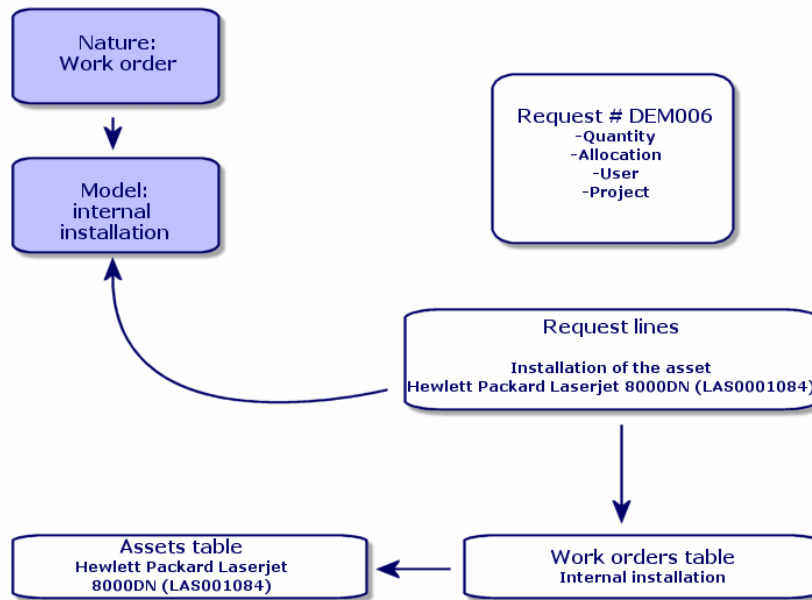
Nature:
Work order

Model:
internal
installation

Request # DEM006
-Quantity
-Allocation
-User
-Project

Request lines

Installation of the asset
Hewlett Packard Laserjet 8000DN (LAS0001084)

Assets table
Hewlett Packard Laserjet
8000DN (LAS001084)

Work orders table
Internal installation